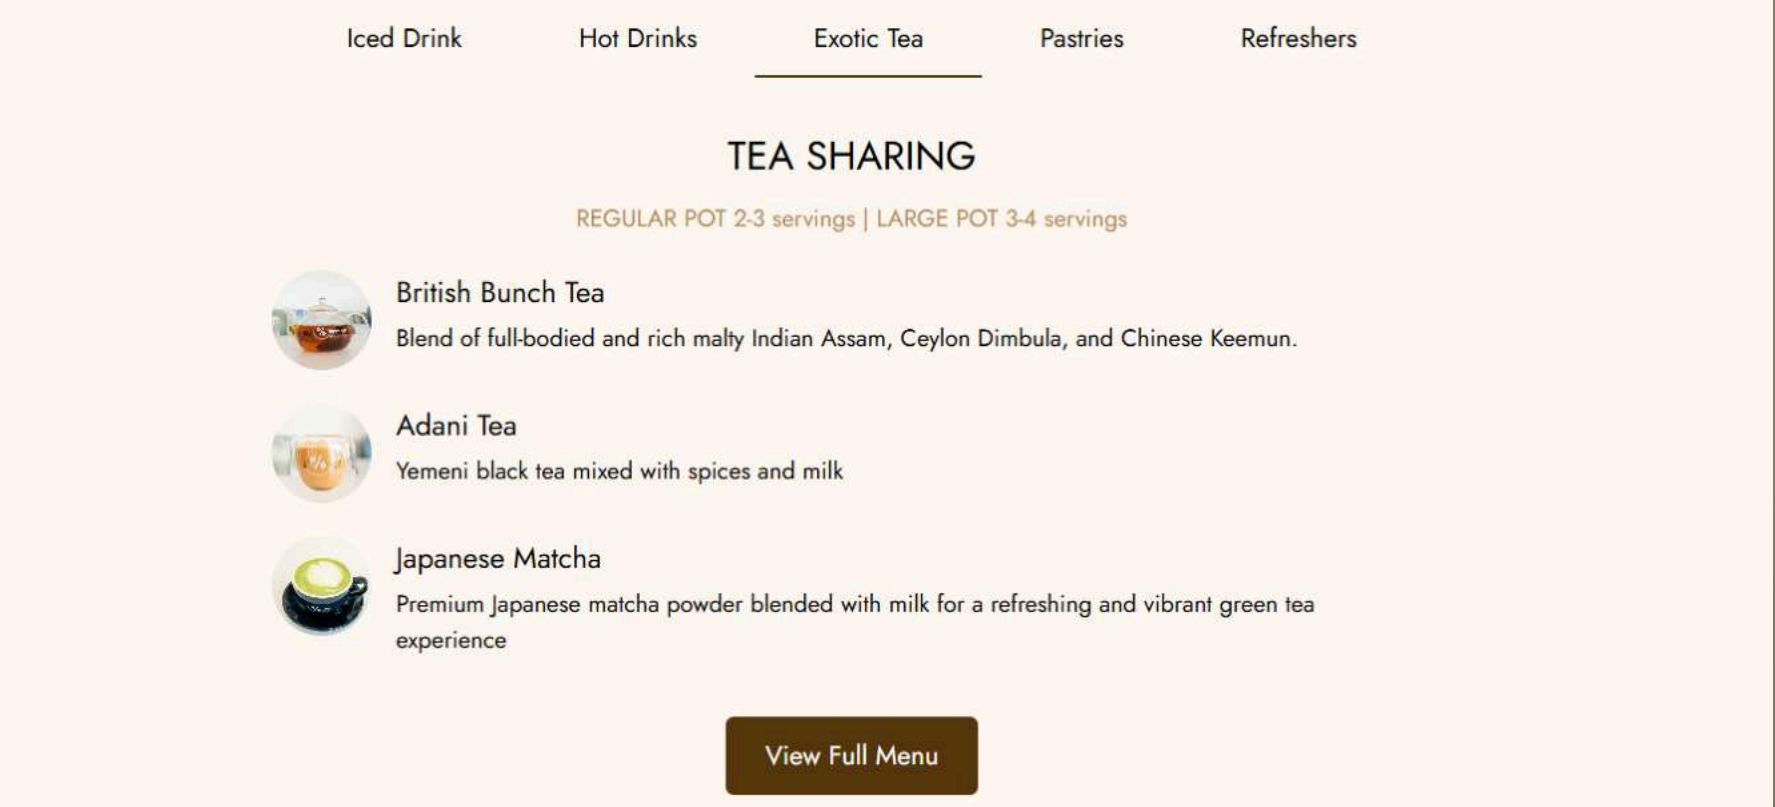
Iced Drink Hot Drinks Exotic Tea Pastries Refreshers

TEA SHARING

REGULAR POT 2-3 servings | LARGE POT 3-4 servings

British Bunch Tea

Blend of full-bodied and rich malty Indian Assam, Ceylon Dimbula, and Chinese Keemun.

Adani Tea

Yemeni black tea mixed with spices and milk

Japanese Matcha

Premium Japanese matcha powder blended with milk for a refreshing and vibrant green tea experience

View Full Menu